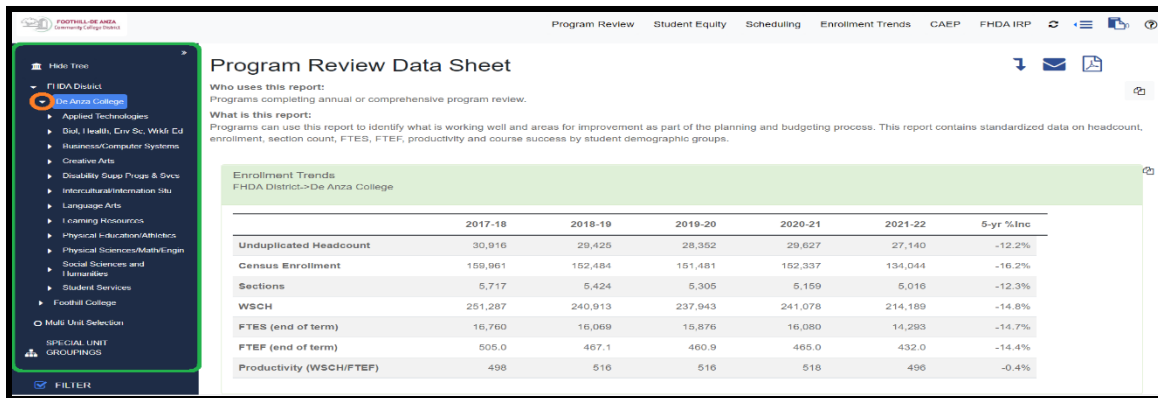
FOOTHILL-DE ANZA Community College District

Program Review Student Equity Scheduling Enrollment Trends CAEP FHDA IRP

»

Hide Tree

FHDA District

De Anza College

Applied Technologies

Biol, Health, Env Sc, Wrkfr Ed

Business/Computer Systems

Creative Arts

Disability Supp Progs & Svcs

Intercultural/Internation Stu

Language Arts

Learning Resources

Physical Education/Athletics

Physical Sciences/Math/Engin

Social Sciences and Humanities

Student Services

Foothill College

Multi Unit Selection

SPECIAL UNIT GROUPINGS

FILTER

Program Review Data Sheet

Who uses this report:
Programs completing annual or comprehensive program review.

What is this report:
Programs can use this report to identify what is working well and areas for improvement as part of the planning and budgeting process. This report contains standardized data on headcount, enrollment, section count, FTES, FTEF, productivity and course success by student demographic groups.

Enrollment Trends
FHDA District->De Anza College

| | 2017-18 | 2018-19 | 2019-20 | 2020-21 | 2021-22 | 5-yr %Inc |
|---|---|---|---|---|---|---|
| Unduplicated Headcount | 30,916 | 29,425 | 28,352 | 29,627 | 27,140 | -12.2% |
| Census Enrollment | 159,961 | 152,484 | 151,481 | 152,337 | 134,044 | -16.2% |
| Sections | 5,717 | 5,424 | 5,305 | 5,159 | 5,016 | -12.3% |
| WSCH | 251,287 | 240,913 | 237,943 | 241,078 | 214,189 | -14.8% |
| FTES (end of term) | 16,760 | 16,069 | 15,876 | 16,080 | 14,293 | -14.7% |
| FTEF (end of term) | 505.0 | 467.1 | 460.9 | 465.0 | 432.0 | -14.4% |
| Productivity (WSCH/FTEF) | 498 | 516 | 516 | 518 | 496 | -0.4% |